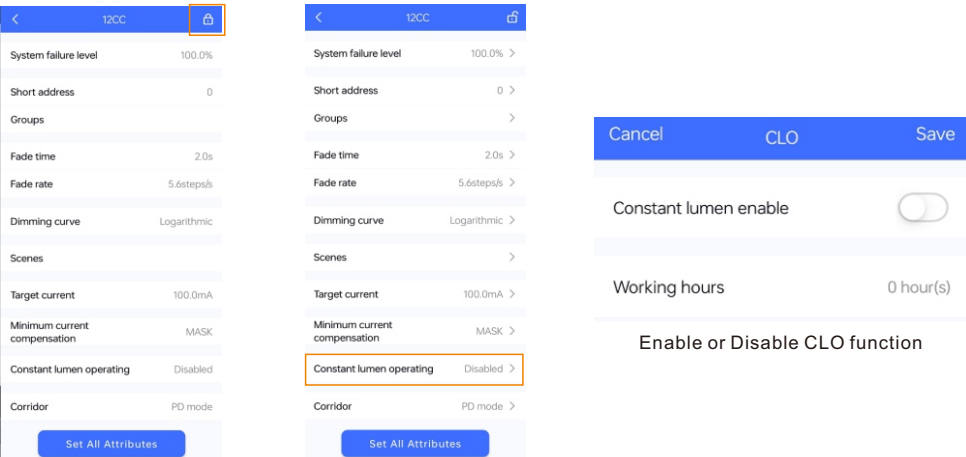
12CC

System failure level 100.0%

Short address 0

Groups

Fade time 2.0s

Fade rate 5.6steps/s

Dimming curve Logarithmic

Scenes

Target current 100.0mA

Minimum current compensation MASK

Constant lumen operating Disabled

Corridor PD mode

Set All Attributes

12CC

System failure level 100.0% >

Short address 0 >

Groups >

Fade time 2.0s >

Fade rate 5.6steps/s >

Dimming curve Logarithmic >

Scenes >

Target current 100.0mA >

Minimum current compensation MASK >

Constant lumen operating Disabled >

Corridor PD mode >

Set All Attributes

Cancel CLO Save

Constant lumen enable

Working hours 0 hour(s)

Enable or Disable CLO function